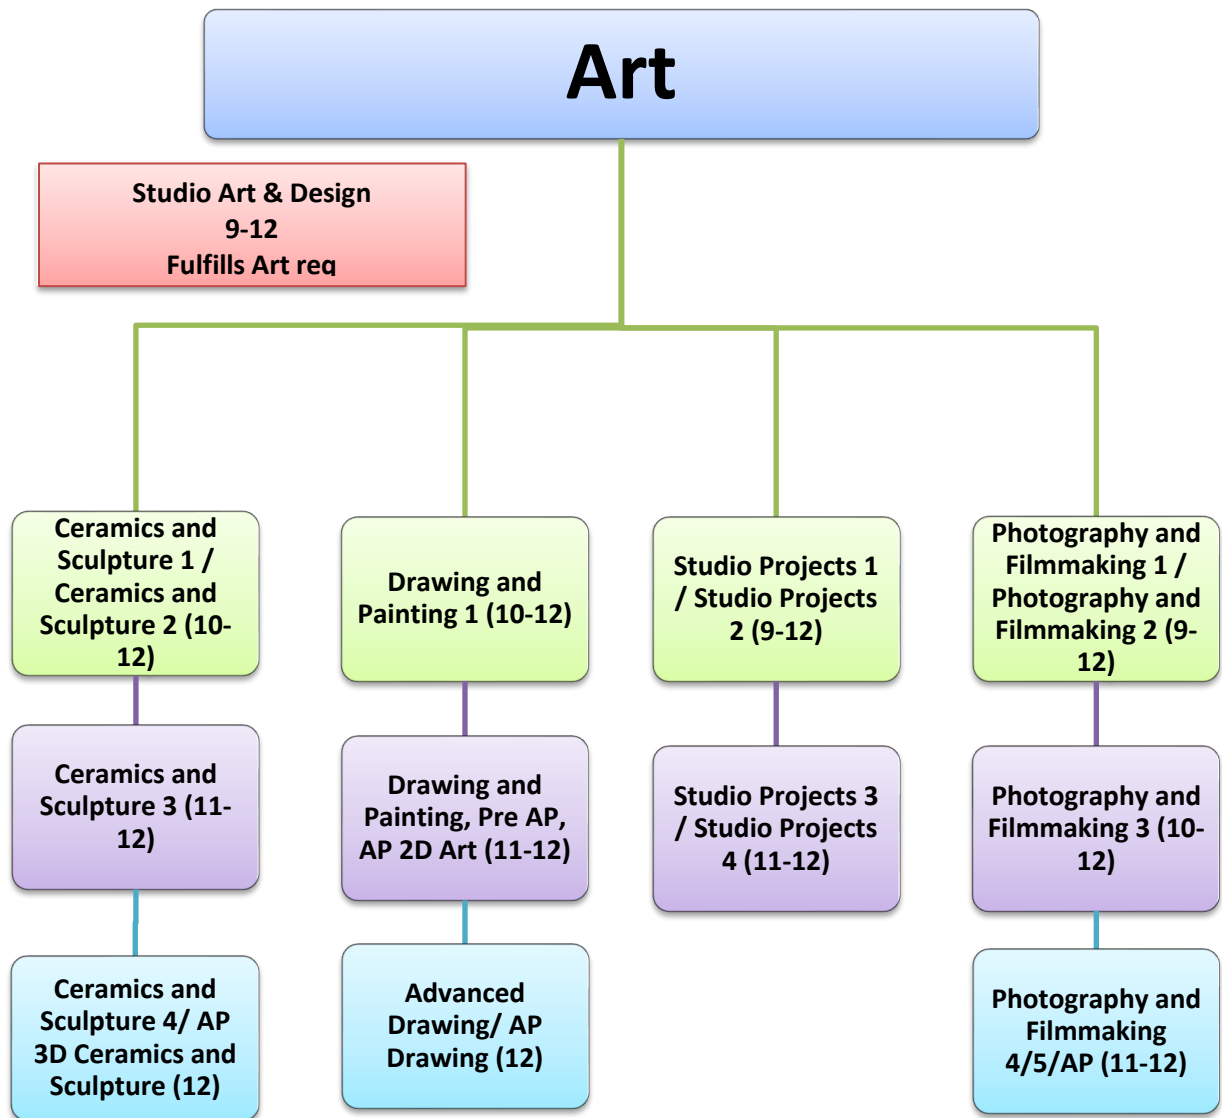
Art

Studio Art & Design
9-12
Fulfills Art req

Ceramics and Sculpture 1 / Ceramics and Sculpture 2 (10-12)

Ceramics and Sculpture 3 (11-12)

Ceramics and Sculpture 4/ AP 3D Ceramics and Sculpture (12)

Drawing and Painting 1 (10-12)

Drawing and Painting, Pre AP, AP 2D Art (11-12)

Advanced Drawing/ AP Drawing (12)

Studio Projects 1 / Studio Projects 2 (9-12)

Studio Projects 3 / Studio Projects 4 (11-12)

Photography and Filmmaking 1 / Photography and Filmmaking 2 (9-12)

Photography and Filmmaking 3 (10-12)

Photography and Filmmaking 4/5/AP (11-12)